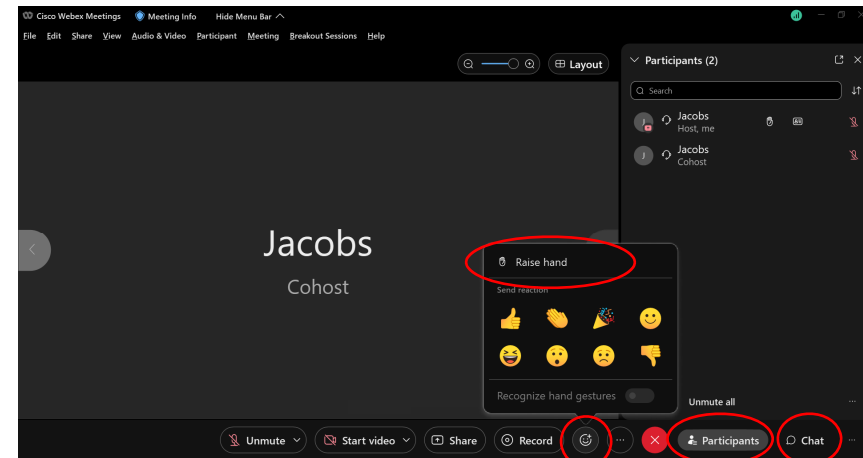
Cisco Webex Meetings   Meeting Info   Hide Menu Bar

File  Edit  Share  View  Audio & Video  Participant  Meeting  Breakout Sessions  Help

Layout

Participants (2)

Search

Jacobs
Host, me

Jacobs
Cohost

Jacobs
Cohost

Raise hand

Send reaction

Recognize hand gestures

Unmute all

Unmute   Start video   Share   Record   Participants   Chat